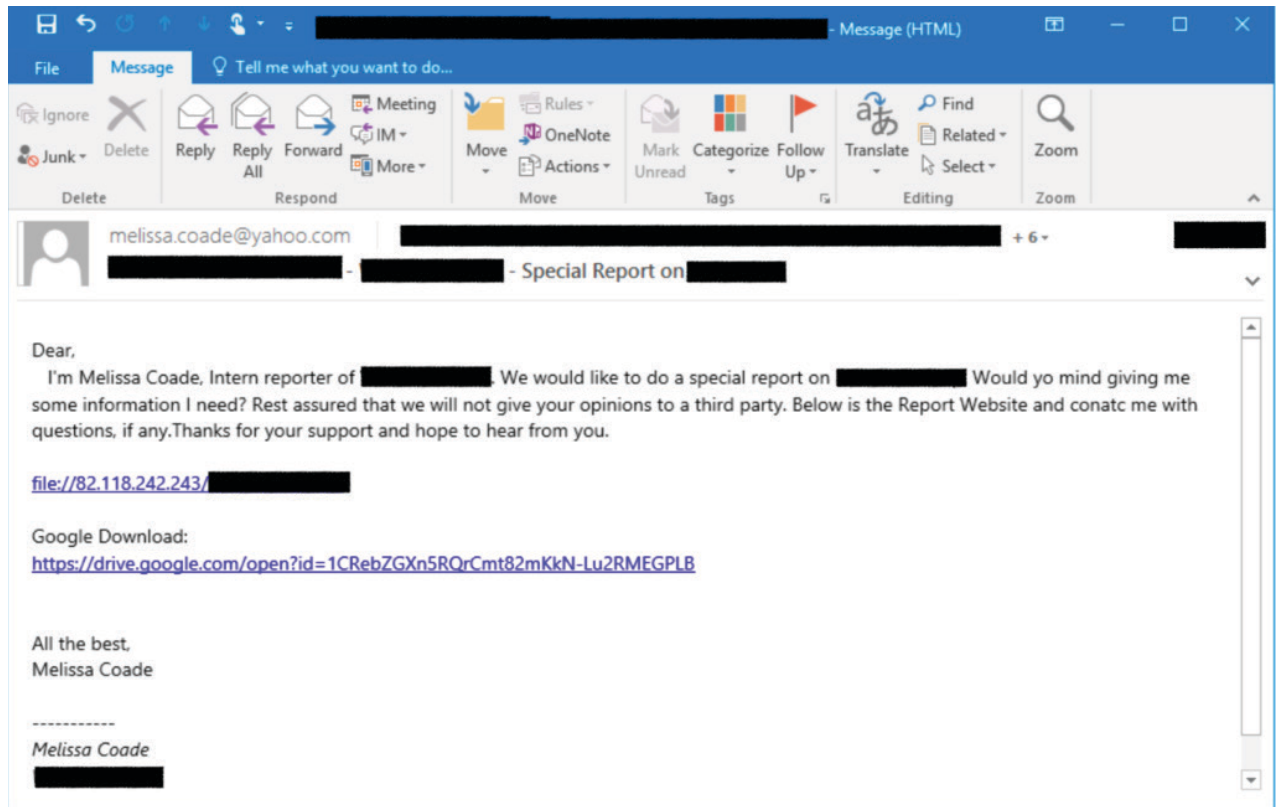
- Message (HTML)

File Message Tell me what you want to do...

Ignore Junk Delete Reply Reply All Forward Meeting IM More Move Rules OneNote Actions Mark Unread Categorize Follow Up Translate Find Related Select Zoom

Delete Respond Move Tags Editing Zoom

melissa.coade@yahoo.com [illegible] + 6

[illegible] - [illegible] - Special Report on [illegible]

Dear,
I'm Melissa Coade, Intern reporter of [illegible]. We would like to do a special report on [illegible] Would yo mind giving me some information I need? Rest assured that we will not give your opinions to a third party. Below is the Report Website and conatc me with questions, if any.Thanks for your support and hope to hear from you.

file://82.118.242.243/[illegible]

Google Download:
https://drive.google.com/open?id=1CRebZGXn5RQrCmt82mKkN-Lu2RMEGPLB

All the best,
Melissa Coade

-----------
Melissa Coade
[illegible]